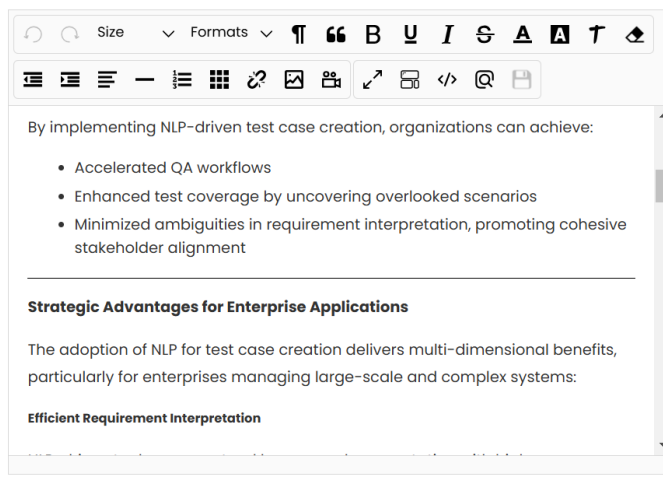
Size Formats

By implementing NLP-driven test case creation, organizations can achieve:

- Accelerated QA workflows
- Enhanced test coverage by uncovering overlooked scenarios
- Minimized ambiguities in requirement interpretation, promoting cohesive stakeholder alignment

---

**Strategic Advantages for Enterprise Applications**

The adoption of NLP for test case creation delivers multi-dimensional benefits, particularly for enterprises managing large-scale and complex systems:

**Efficient Requirement Interpretation**

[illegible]